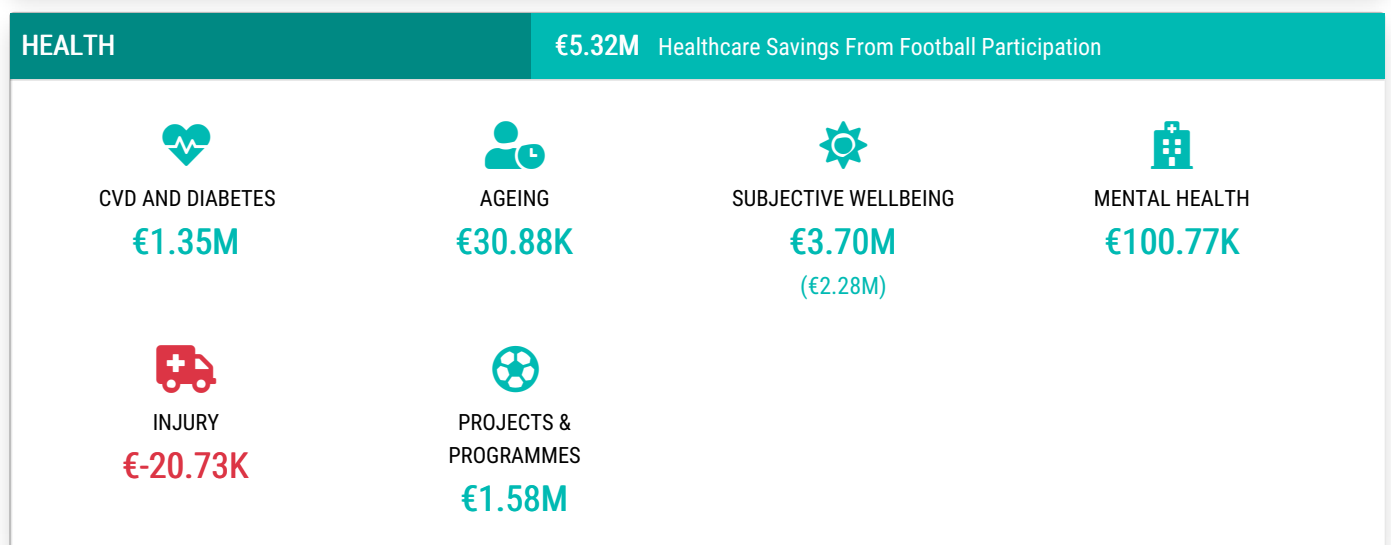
HEALTH

€5.32M Healthcare Savings From Football Participation

CVD AND DIABETES
€1.35M

AGEING
€30.88K

SUBJECTIVE WELLBEING
€3.70M
(€2.28M)

MENTAL HEALTH
€100.77K

INJURY
€-20.73K

PROJECTS & PROGRAMMES
€1.58M